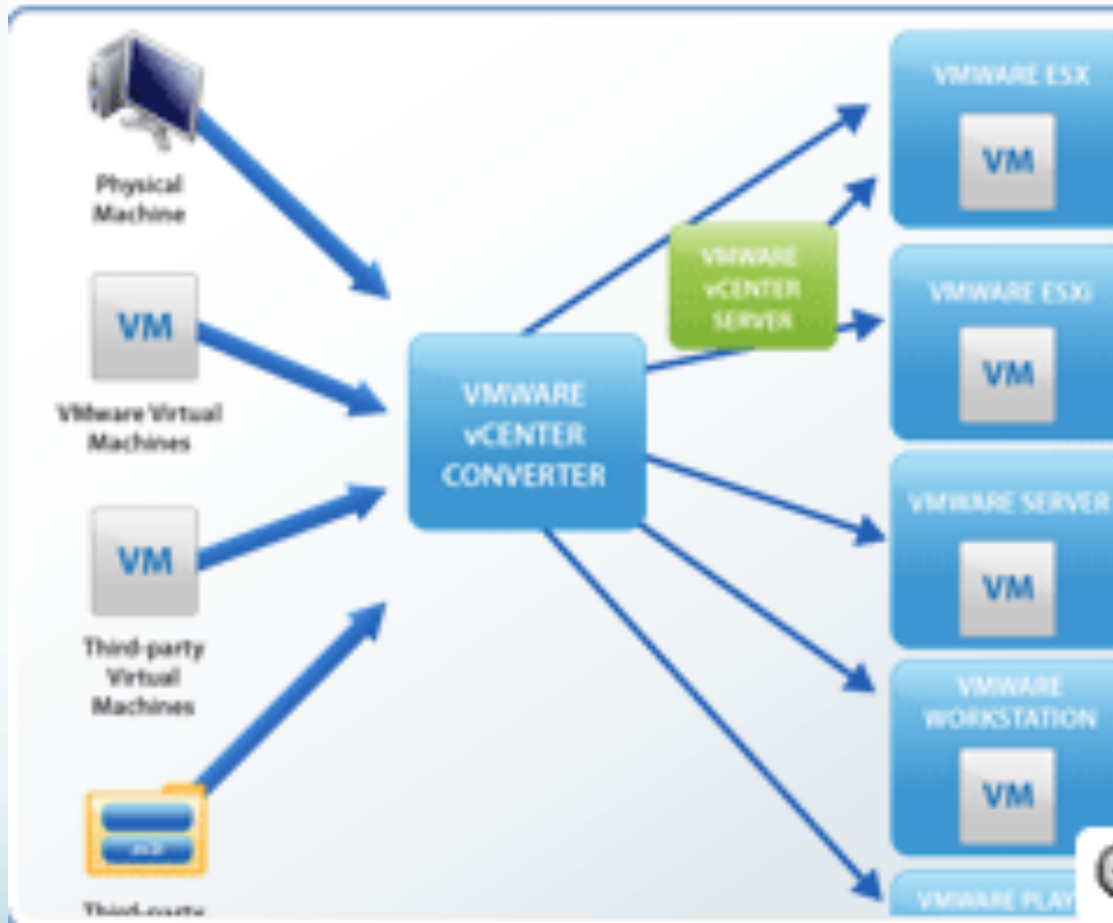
Physical Machine

VM

VMware Virtual Machines

VM

Third-party Virtual Machines

Third-party

VMWARE vCENTER CONVERTER

VMWARE vCENTER SERVER

VMWARE ESX

VM

VMWARE ESXi

VM

VMWARE SERVER

VM

VMWARE WORKSTATION

VM

VMWARE PLAY